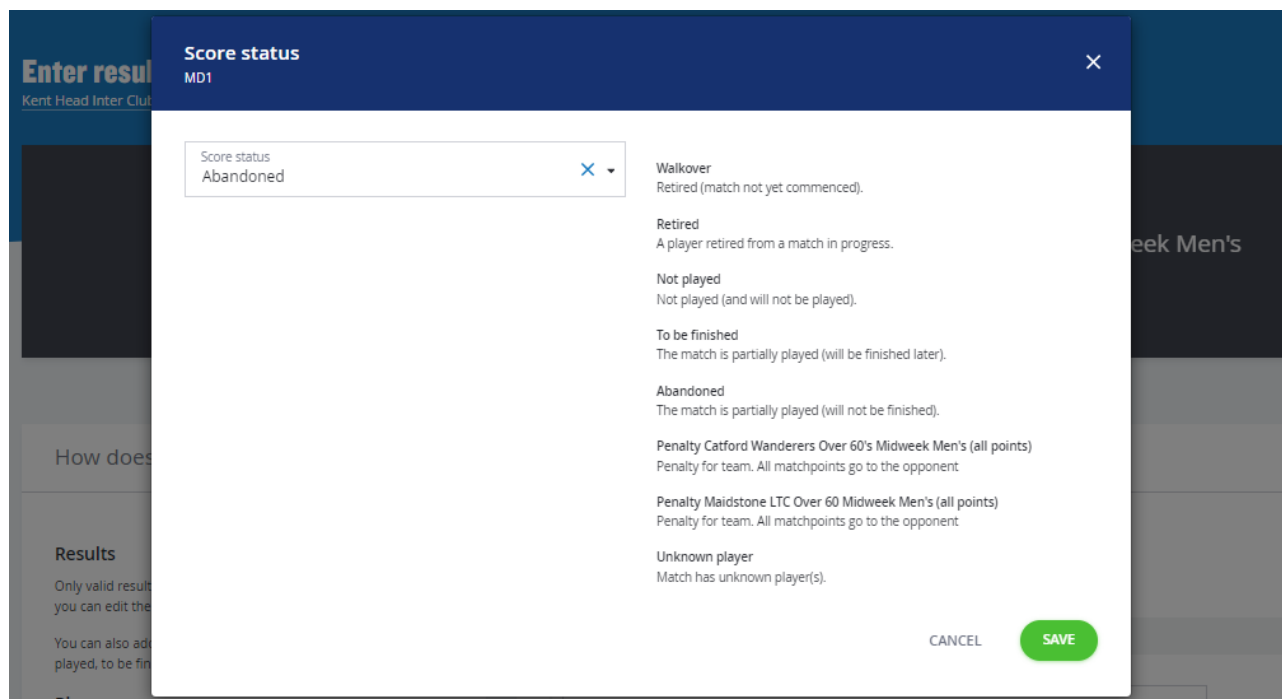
Enter resul
Kent Head Inter Club

eek Men's

How does

Results
Only valid resul
you can edit the

You can also ad
played, to be fin

Score status
MD1

×

Score status
Abandoned

Walkover
Retired (match not yet commenced).

Retired
A player retired from a match in progress.

Not played
Not played (and will not be played).

To be finished
The match is partially played (will be finished later).

Abandoned
The match is partially played (will not be finished).

Penalty Catford Wanderers Over 60's Midweek Men's (all points)
Penalty for team. All matchpoints go to the opponent

Penalty Maidstone LTC Over 60 Midweek Men's (all points)
Penalty for team. All matchpoints go to the opponent

Unknown player
Match has unknown player(s).

CANCEL
SAVE